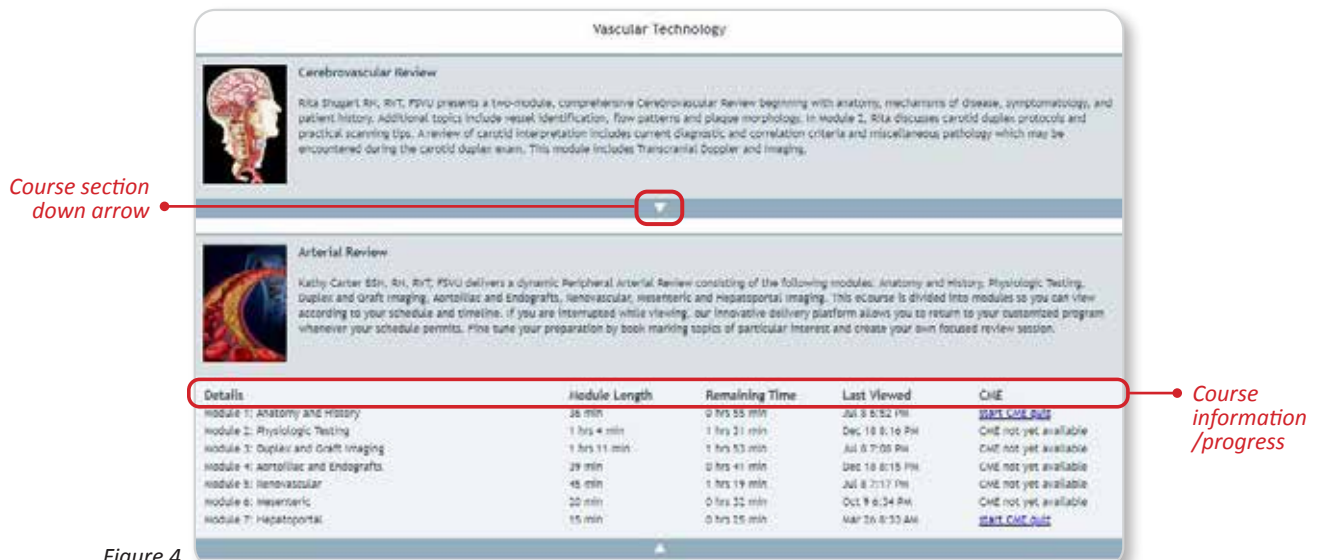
Vascular Technology

Cerebrovascular Review

Rita Shugart RN, RVT, FSVU presents a two-module, comprehensive Cerebrovascular Review beginning with anatomy, mechanisms of disease, symptomatology, and patient history. Additional topics include vessel identification, flow patterns and plaque morphology. In Module 2, Rita discusses carotid duplex protocols and practical scanning tips. A review of carotid interpretation includes current diagnostic and correlation criteria and miscellaneous pathology which may be encountered during the carotid duplex exam. This module includes Transcranial Doppler and imaging.

Course section down arrow

Arterial Review

Kathy Carter BSN, RN, RVT, FSVU delivers a dynamic Peripheral Arterial Review consisting of the following modules: Anatomy and History, Physiologic Testing, Duplex and Graft Imaging, Aortoiliac and Endografts, Renovascular, Mesenteric and Hepatoportal Imaging. This eCourse is divided into modules so you can view according to your schedule and timeline. If you are interrupted while viewing, our innovative delivery platform allows you to return to your customized program whenever your schedule permits. Fine tune your preparation by book marking topics of particular interest and create your own focused review session.

| Details | Module Length | Remaining Time | Last Viewed | CME |
|---|---|---|---|---|
| Module 1: Anatomy and History | 36 min | 0 hrs 55 min | Jul 8 6:52 PM | Start CME quiz |
| Module 2: Physiologic Testing | 1 hrs 4 min | 1 hrs 21 min | Dec 18 8:16 PM | CME not yet available |
| Module 3: Duplex and Graft Imaging | 1 hrs 11 min | 1 hrs 53 min | Jul 8 7:08 PM | CME not yet available |
| Module 4: Aortoiliac and Endografts | 39 min | 0 hrs 41 min | Dec 18 8:15 PM | CME not yet available |
| Module 5: Renovascular | 45 min | 1 hrs 19 min | Jul 8 7:17 PM | CME not yet available |
| Module 6: Mesenteric | 20 min | 0 hrs 32 min | Oct 9 6:34 PM | CME not yet available |
| Module 7: Hepatoportal | 15 min | 0 hrs 25 min | Mar 26 8:53 AM | Start CME quiz |

Course information /progress

Figure 4